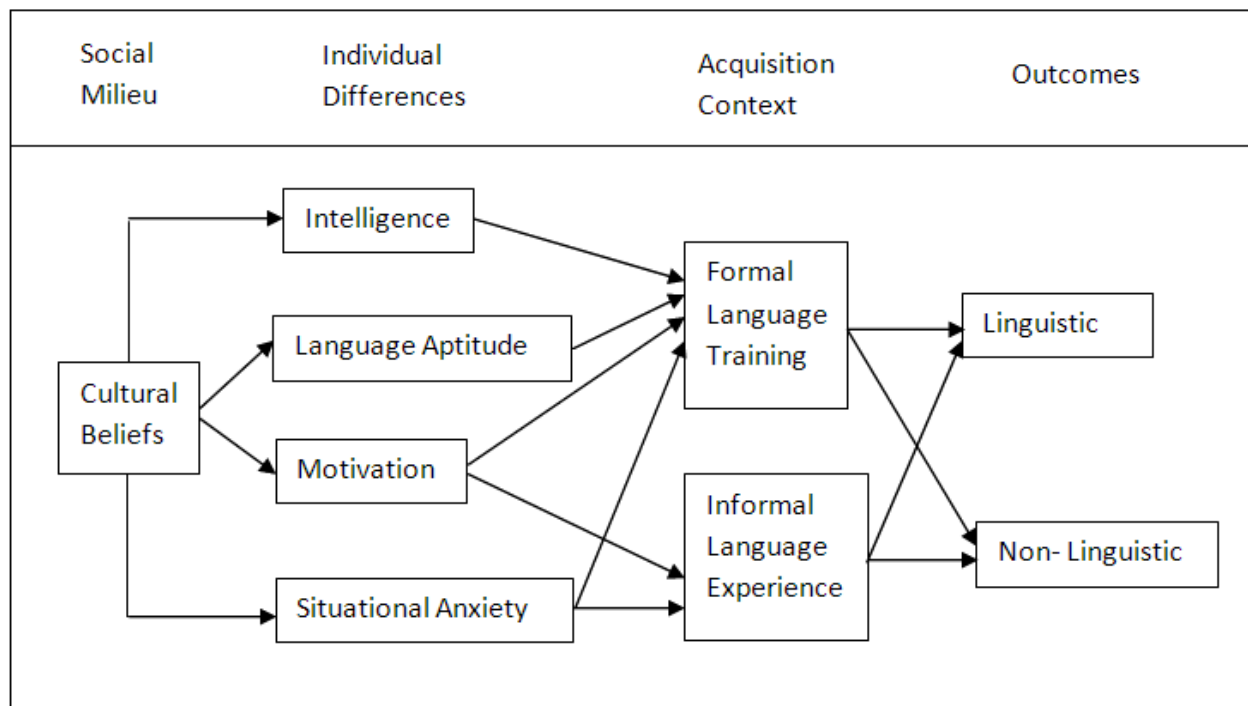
Social Milieu

Individual Differences

Acquisition Context

Outcomes

Intelligence

Language Aptitude

Cultural Beliefs

Motivation

Situational Anxiety

Formal Language Training

Informal Language Experience

Linguistic

Non- Linguistic